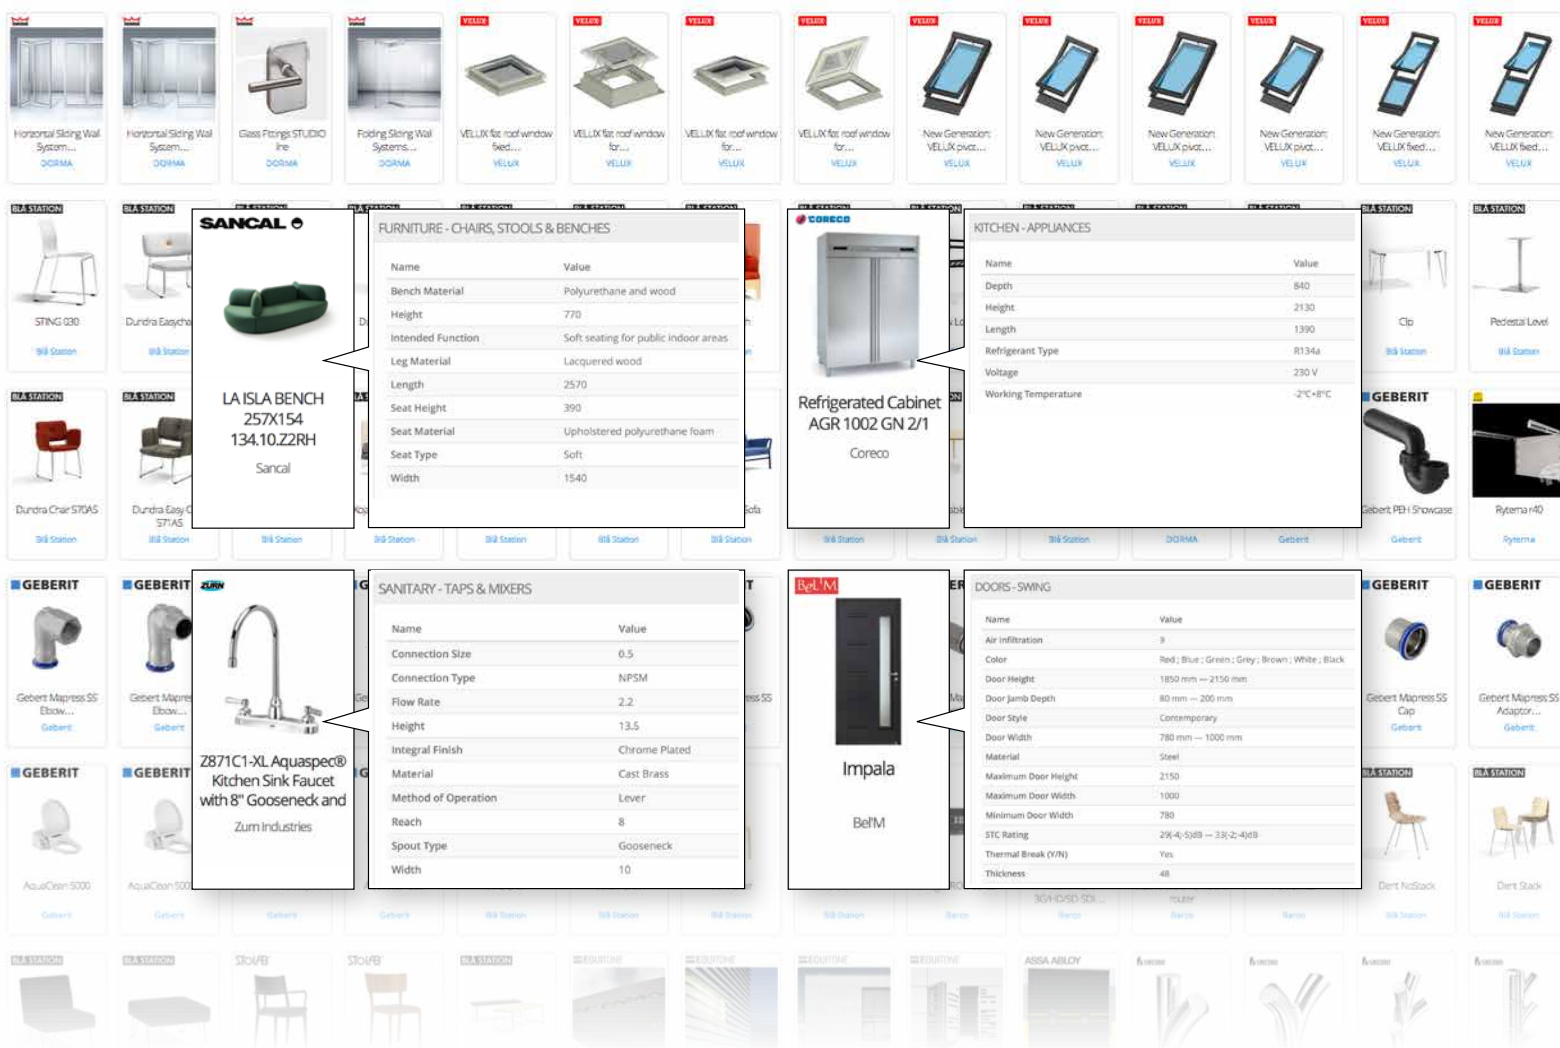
Horizontal Sliding Wall System... DORMA

Horizontal Sliding Wall System... DORMA

Glass Fittings STUDIO line DORMA

Folding Sliding Wall Systems... DORMA

VELUX flat roof window fixed... VELUX

VELUX flat roof window for... VELUX

VELUX flat roof window for... VELUX

VELUX flat roof window for... VELUX

New Generation VELUX pivot... VELUX

New Generation VELUX pivot... VELUX

New Generation VELUX pivot... VELUX

New Generation VELUX pivot... VELUX

New Generation VELUX fixed... VELUX

New Generation VELUX fixed... VELUX

SANCAL

LA ISLA BENCH 257X154 134.10.Z2RH

Sancal

FURNITURE - CHAIRS, STOOLS & BENCHES

| Name | Value |
|---|---|
| Bench Material | Polyurethane and wood |
| Height | 770 |
| Intended Function | Soft seating for public indoor areas |
| Leg Material | Lacquered wood |
| Length | 2570 |
| Seat Height | 390 |
| Seat Material | Upholstered polyurethane foam |
| Seat Type | Soft |
| Width | 1540 |

CORECO

Refrigerated Cabinet AGR 1002 GN 2/1

Coreco

KITCHEN - APPLIANCES

| Name | Value |
|---|---|
| Depth | 840 |
| Height | 2130 |
| Length | 1390 |
| Refrigerant Type | R134a |
| Voltage | 230 V |
| Working Temperature | -2°C+8°C |

STING 030 Blå Station

Dundra Easychair Blå Station

Clip Blå Station

Pedestal Level Blå Station

Dundra Chair S70AS Blå Station

Dundra Easy Chair S71AS Blå Station

GEBERIT

Geberit PEH Showcase Geberit

Rytema r40 Rytema

GEBERIT

Geberit Mapress SS Elbow... Geberit

GEBERIT

Geberit Mapress SS Elbow... Geberit

ZURN

Z871C1-XL Aquaspec® Kitchen Sink Faucet with 8" Gooseneck and

Zurn Industries

SANITARY - TAPS & MIXERS

| Name | Value |
|---|---|
| Connection Size | 0.5 |
| Connection Type | NPSM |
| Flow Rate | 2.2 |
| Height | 13.5 |
| Integral Finish | Chrome Plated |
| Material | Cast Brass |
| Method of Operation | Lever |
| Reach | 8 |
| Spout Type | Gooseneck |
| Width | 10 |

Bel'M

Impala

Bel'M

DOORS - SWING

| Name | Value |
|---|---|
| Air Infiltration | 9 |
| Color | Red ; Blue ; Green ; Grey ; Brown ; White ; Black |
| Door Height | 1850 mm — 2150 mm |
| Door Jamb Depth | 80 mm — 200 mm |
| Door Style | Contemporary |
| Door Width | 780 mm — 1000 mm |
| Material | Steel |
| Maximum Door Height | 2150 |
| Maximum Door Width | 1000 |
| Minimum Door Width | 780 |
| STC Rating | 29(-4;-5)dB — 33(-2;-4)dB |
| Thermal Break (Y/N) | Yes |
| Thickness | 48 |

GEBERIT

Geberit Mapress SS Cap Geberit

GEBERIT

Geberit Mapress SS Adaptor... Geberit

GEBERIT

AquaClean 5000 Geberit

GEBERIT

AquaClean 5000 Geberit

Dent NoStack Blå Station

Dent Stack Blå Station

BLÅ STATION BLÅ STATION STOLAB STOLAB BLÅ STATION EQUITONE EQUITONE EQUITONE EQUITONE ASSA ABLOY